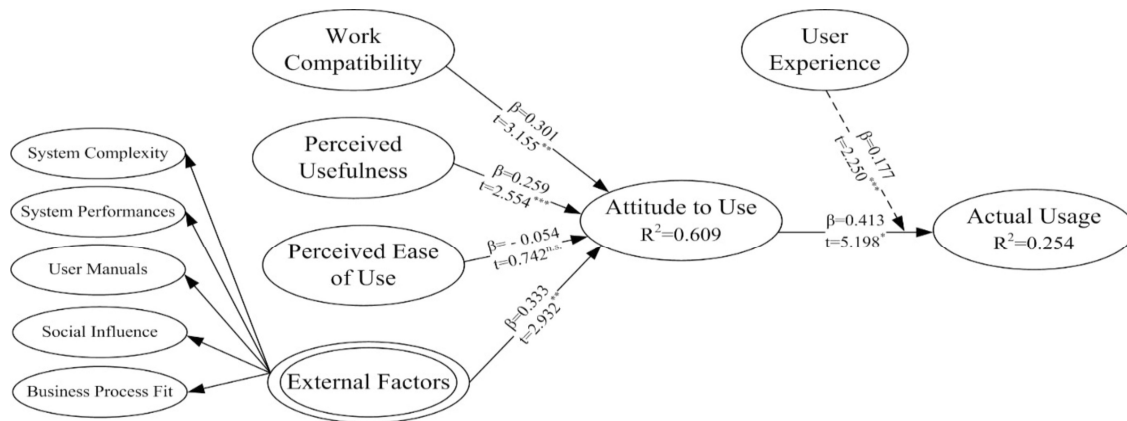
Work Compatibility

User Experience

System Complexity

System Performances

User Manuals

Social Influence

Business Process Fit

Perceived Usefulness

Perceived Ease of Use

External Factors

$\beta$=0.301
t=3.155**

$\beta$=0.259
t=2.554***

$\beta$= - 0.054
t=0.742n.s.

$\beta$=0.333
t=2.932**

Attitude to Use
$R^2$=0.609

$\beta$=0.177
t=2.250***

$\beta$=0.413
t=5.198*

Actual Usage
$R^2$=0.254